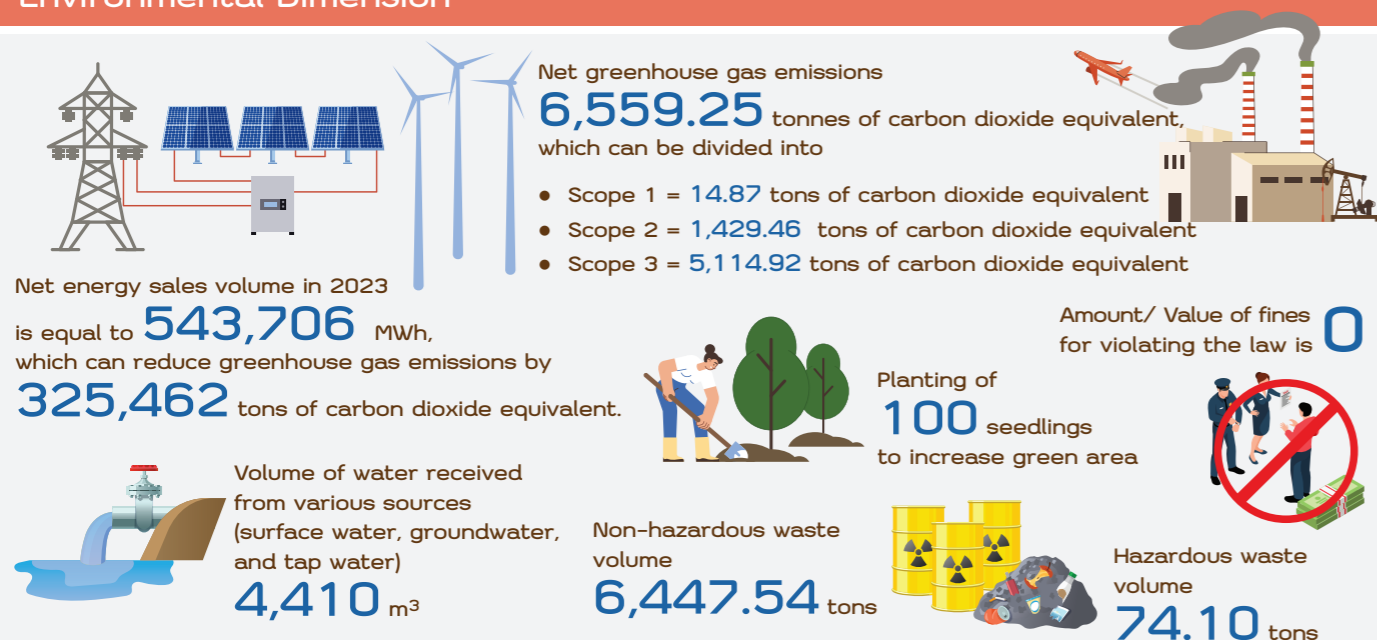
Environmental Dimension

Net greenhouse gas emissions
6,559.25 tonnes of carbon dioxide equivalent, which can be divided into

- Scope 1 = 14.87 tons of carbon dioxide equivalent
- Scope 2 = 1,429.46 tons of carbon dioxide equivalent
- Scope 3 = 5,114.92 tons of carbon dioxide equivalent

Net energy sales volume in 2023 is equal to 543,706 MWh, which can reduce greenhouse gas emissions by 325,462 tons of carbon dioxide equivalent.

Amount/ Value of fines for violating the law is 0

Planting of 100 seedlings to increase green area

Volume of water received from various sources (surface water, groundwater, and tap water) 4,410 m³

Non-hazardous waste volume 6,447.54 tons

Hazardous waste volume 74.10 tons